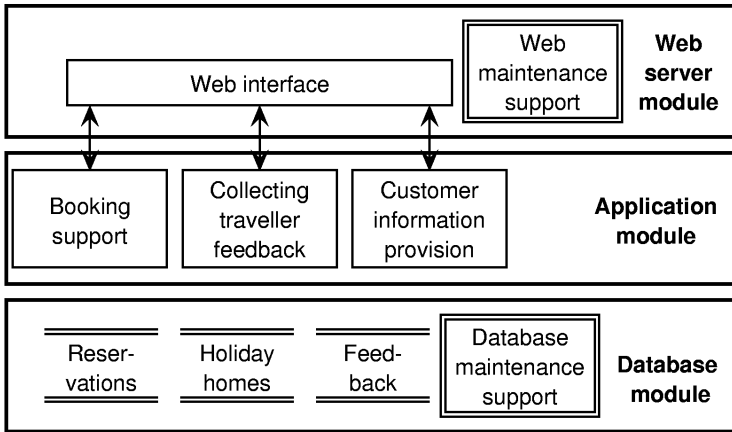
Web interface

Web maintenance support

Web server module

Booking support

Collecting traveller feedback

Customer information provision

Application module

Reservations

Holiday homes

Feedback

Database maintenance support

Database module